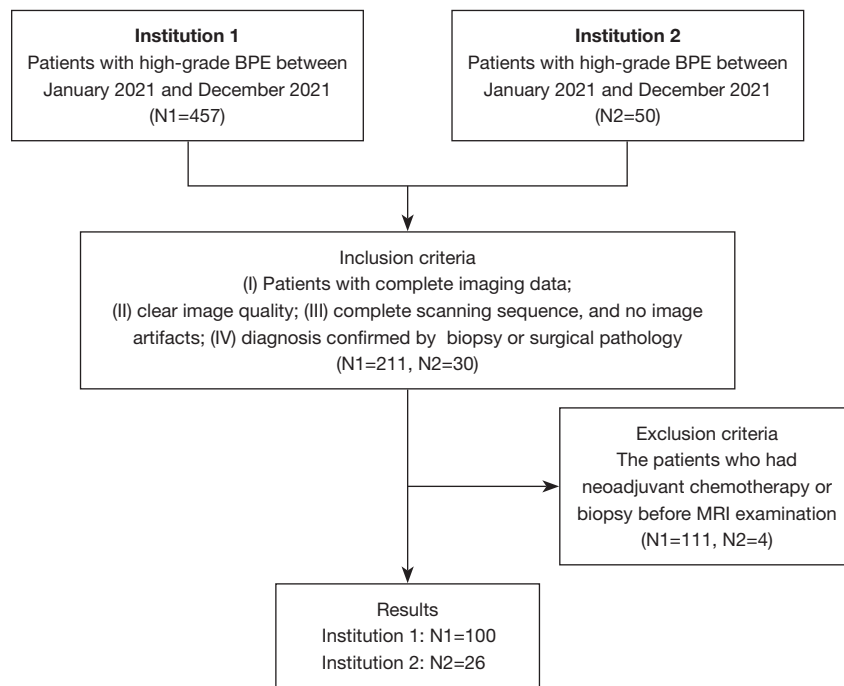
**Institution 1**
Patients with high-grade BPE between January 2021 and December 2021
(N1=457)

**Institution 2**
Patients with high-grade BPE between January 2021 and December 2021
(N2=50)

Inclusion criteria
(I) Patients with complete imaging data;
(II) clear image quality; (III) complete scanning sequence, and no image artifacts; (IV) diagnosis confirmed by biopsy or surgical pathology
(N1=211, N2=30)

Exclusion criteria
The patients who had neoadjuvant chemotherapy or biopsy before MRI examination
(N1=111, N2=4)

Results
Institution 1: N1=100
Institution 2: N2=26